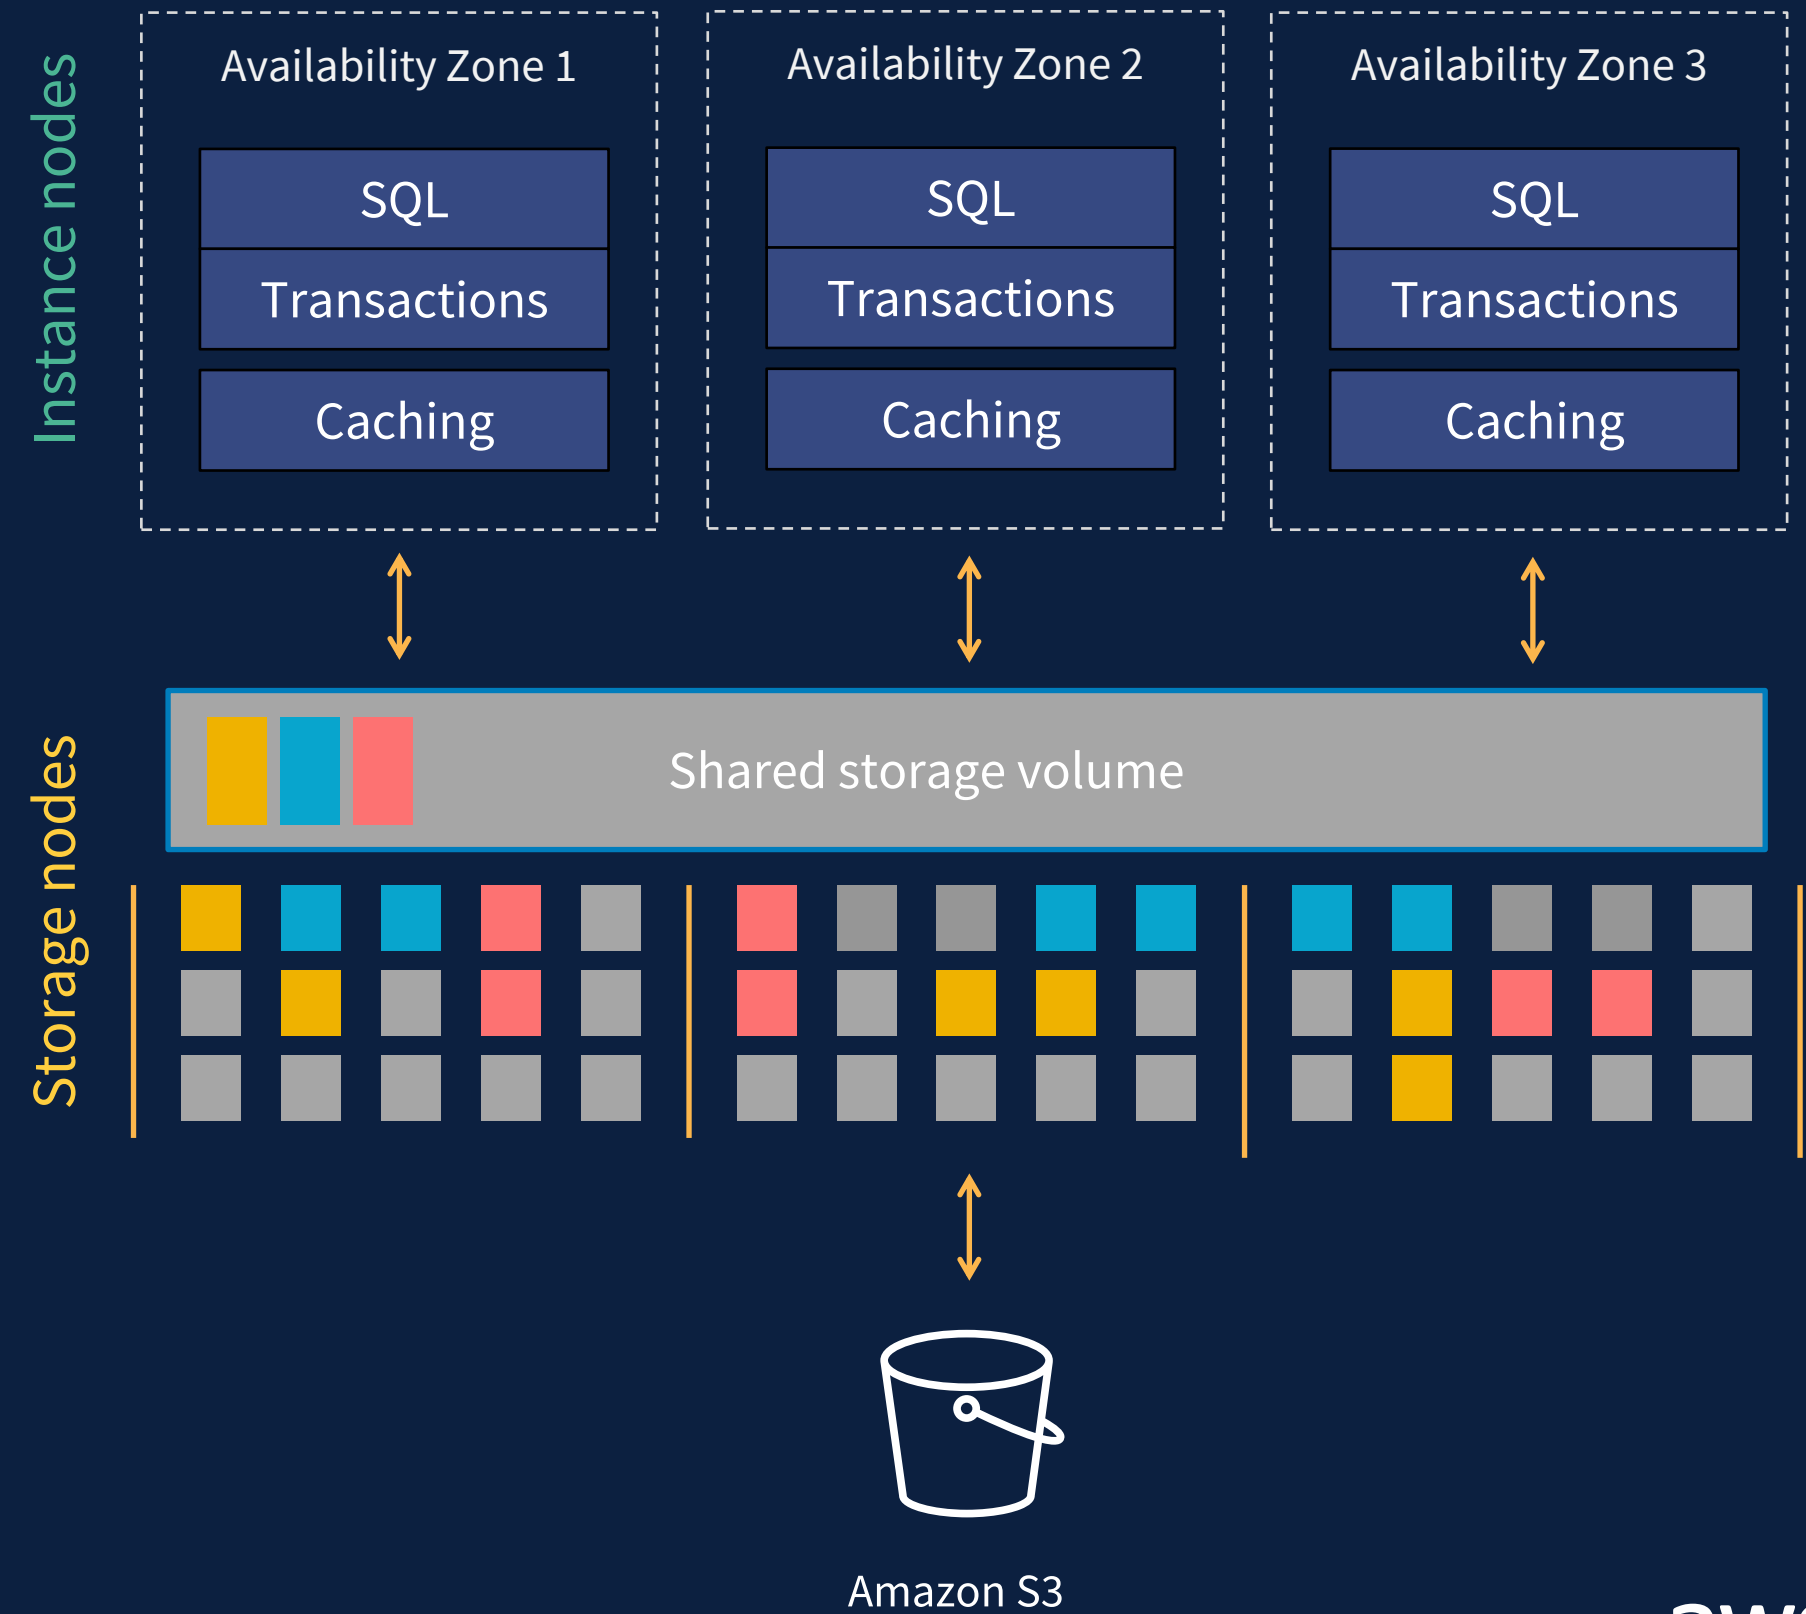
Instance nodes

Availability Zone 1

SQL
Transactions
Caching

Availability Zone 2

SQL
Transactions
Caching

Availability Zone 3

SQL
Transactions
Caching

Storage nodes

Shared storage volume

Amazon S3